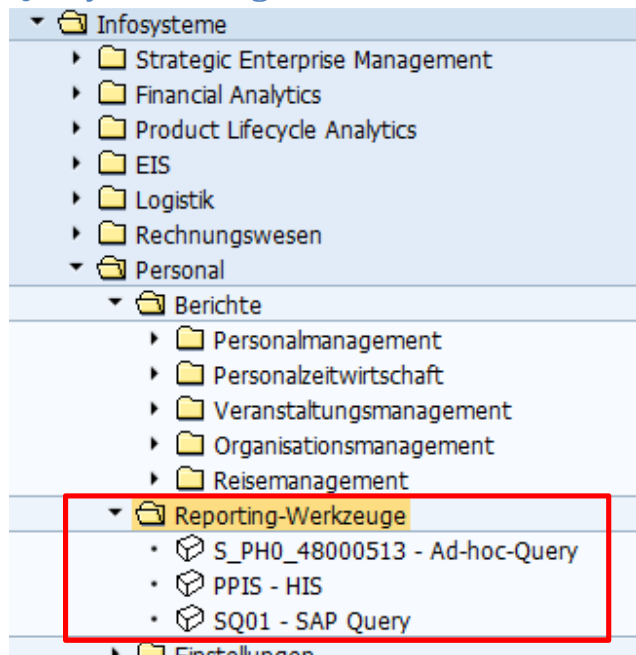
Infosysteme
Strategic Enterprise Management
Financial Analytics
Product Lifecycle Analytics
EIS
Logistik
Rechnungswesen
Personal
Berichte
Personalmanagement
Personalzeitwirtschaft
Veranstaltungsmanagement
Organisationsmanagement
Reisemanagement
Reporting-Werkzeuge
S_PH0_48000513 - Ad-hoc-Query
PPIS - HIS
SQ01 - SAP Query
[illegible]